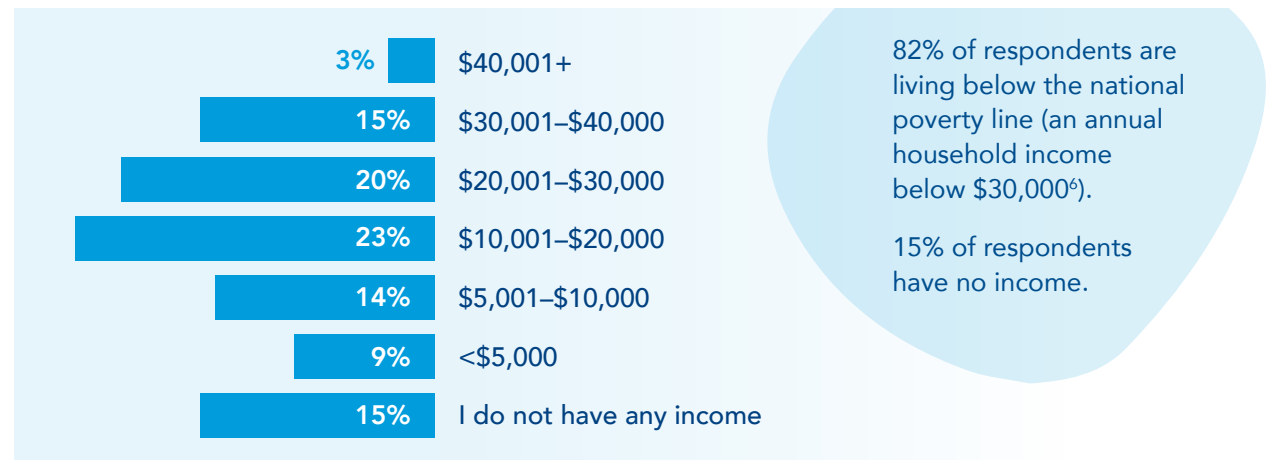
3% $40,001+

15% $30,001–$40,000

20% $20,001–$30,000

23% $10,001–$20,000

14% $5,001–$10,000

9% <$5,000

15% I do not have any income

82% of respondents are living below the national poverty line (an annual household income below $30,000$^{6}$).

15% of respondents have no income.